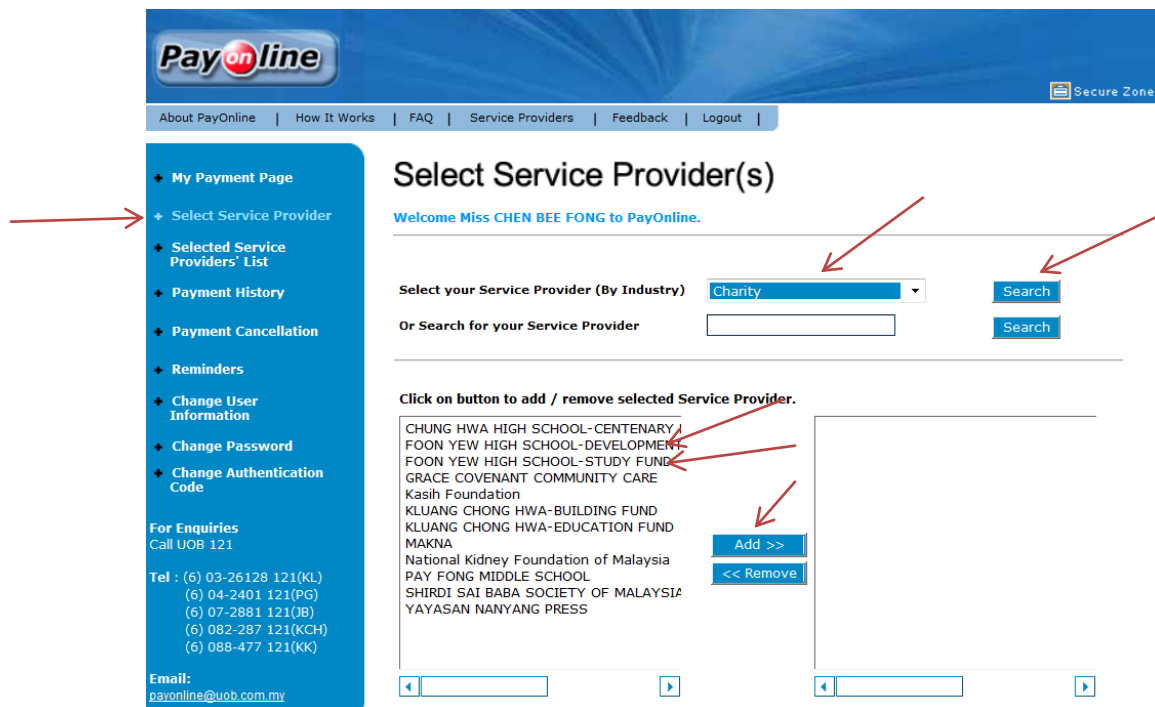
Pay on line

Secure Zone

About PayOnline | How It Works | FAQ | Service Providers | Feedback | Logout |

My Payment Page
Select Service Provider
Selected Service Providers' List
Payment History
Payment Cancellation
Reminders
Change User Information
Change Password
Change Authentication Code

For Enquiries
Call UOB 121

Tel : (6) 03-26128 121(KL)
(6) 04-2401 121(PG)
(6) 07-2881 121(JB)
(6) 082-287 121(KCH)
(6) 088-477 121(KK)

Email:
payonline@uob.com.my

Select Service Provider(s)

Welcome Miss CHEN BEE FONG to PayOnline.

Select your Service Provider (By Industry) Charity Search

Or Search for your Service Provider Search

Click on button to add / remove selected Service Provider.

CHUNG HWA HIGH SCHOOL-CENTENARY
FOON YEW HIGH SCHOOL-DEVELOPMENT
FOON YEW HIGH SCHOOL-STUDY FUND
GRACE COVENANT COMMUNITY CARE
Kasih Foundation
KLUANG CHONG HWA-BUILDING FUND
KLUANG CHONG HWA-EDUCATION FUND
MAKNA
National Kidney Foundation of Malaysia
PAY FONG MIDDLE SCHOOL
SHIRDI SAI BABA SOCIETY OF MALAYSIA
YAYASAN NANYANG PRESS

Add >>
<< Remove